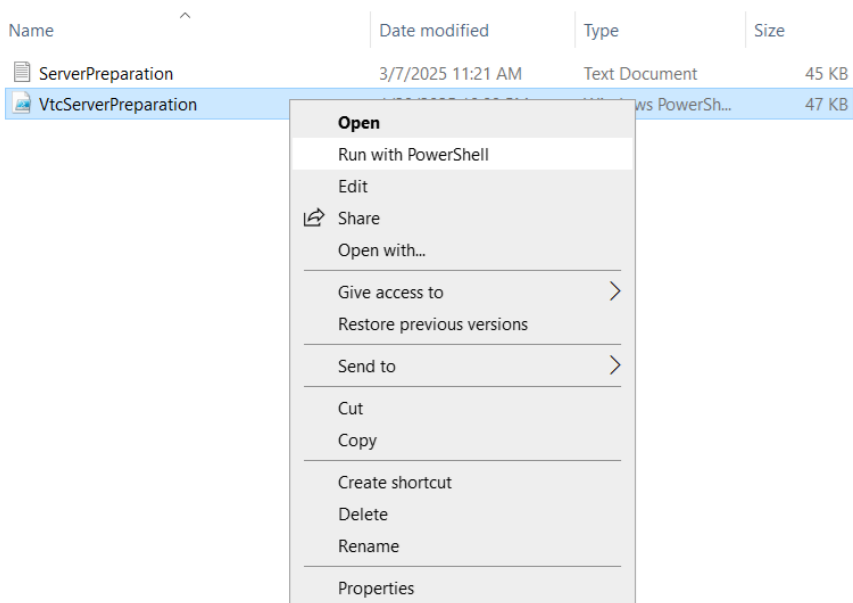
| Name | Date modified | Type | Size |
|---|---|---|---|
| ServerPreparation | 3/7/2025 11:21 AM | Text Document | 45 KB |
| VtcServerPreparation | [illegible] | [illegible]ws PowerSh... | 47 KB |

Open
Run with PowerShell
Edit
Share
Open with...
Give access to
Restore previous versions
Send to
Cut
Copy
Create shortcut
Delete
Rename
Properties